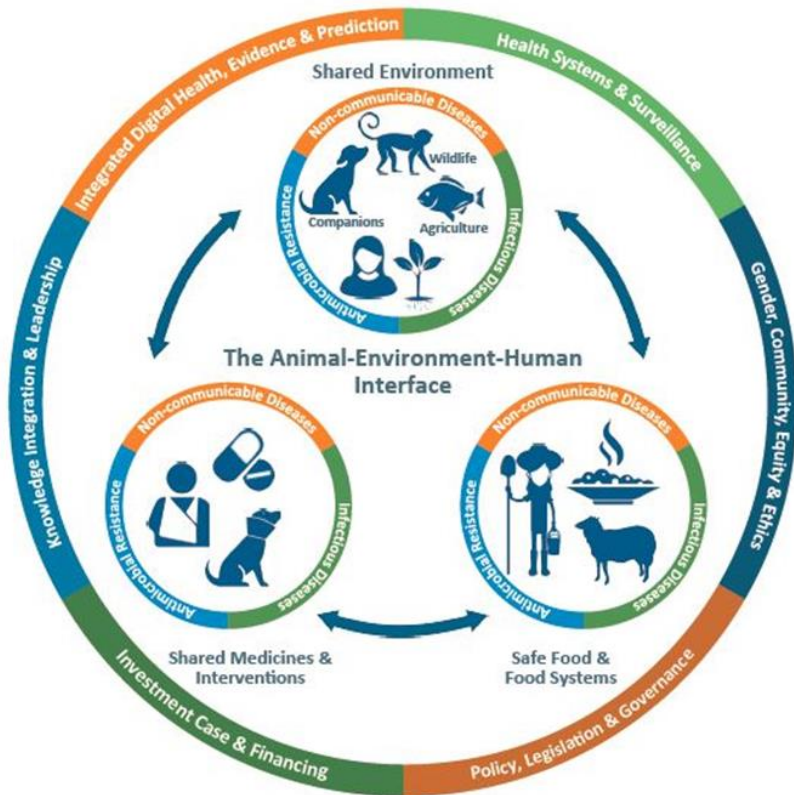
Integrated Digital Health, Evidence & Prediction

Health Systems & Surveillance

Gender, Community, Equity & Ethics

Policy, Legislation & Governance

Investment Case & Financing

Knowledge Integration & Leadership

Shared Environment

Non-communicable Diseases

Wildlife

Companions

Agriculture

Infectious Diseases

Antimicrobial Resistance

The Animal-Environment-Human Interface

Non-communicable Diseases

Infectious Diseases

Antimicrobial Resistance

Non-communicable Diseases

Infectious Diseases

Antimicrobial Resistance

Shared Medicines & Interventions

Safe Food & Food Systems